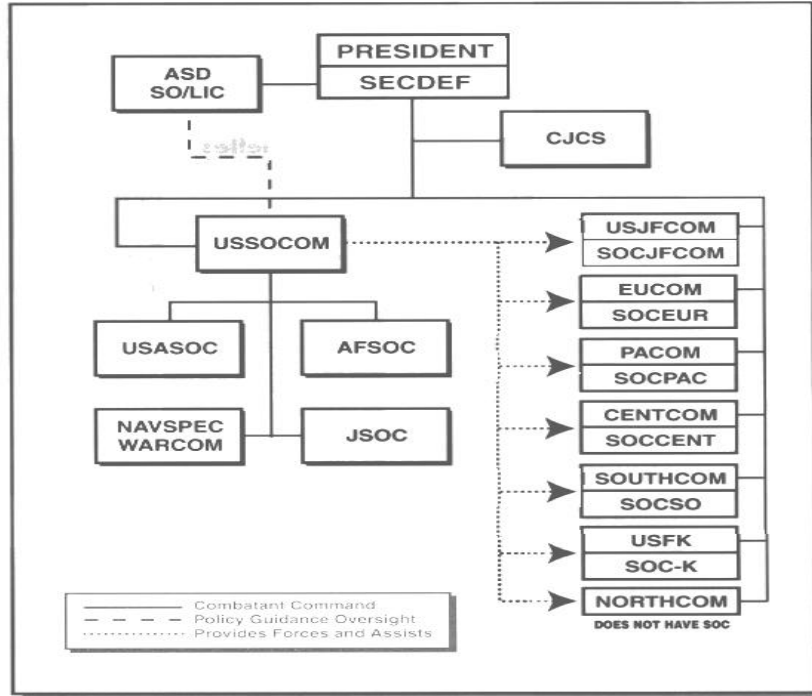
PRESIDENT
SECDEF

ASD
SO/LIC

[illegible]

CJCS

USSOCOM

USJFCOM
SOCJFCOM

EUCOM
SOCEUR

PACOM
SOCPAC

CENTCOM
SOCCENT

SOUTHCOM
SOCSO

USFK
SOC-K

NORTHCOM
DOES NOT HAVE SOC

USASOC

AFSOC

NAVSPEC
WARCOM

JSOC

Combatant Command
Policy Guidance Oversight
Provides Forces and Assists